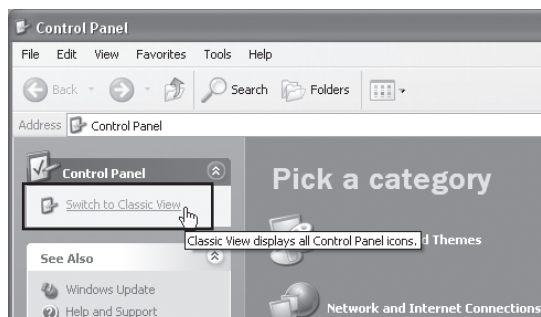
Control Panel

File Edit View Favorites Tools Help

Back Search Folders

Address Control Panel

Control Panel

Switch to Classic View

See Also

Windows Update

Help and Support

Pick a category

Classic View displays all Control Panel icons.

d Themes

Network and Internet Connections